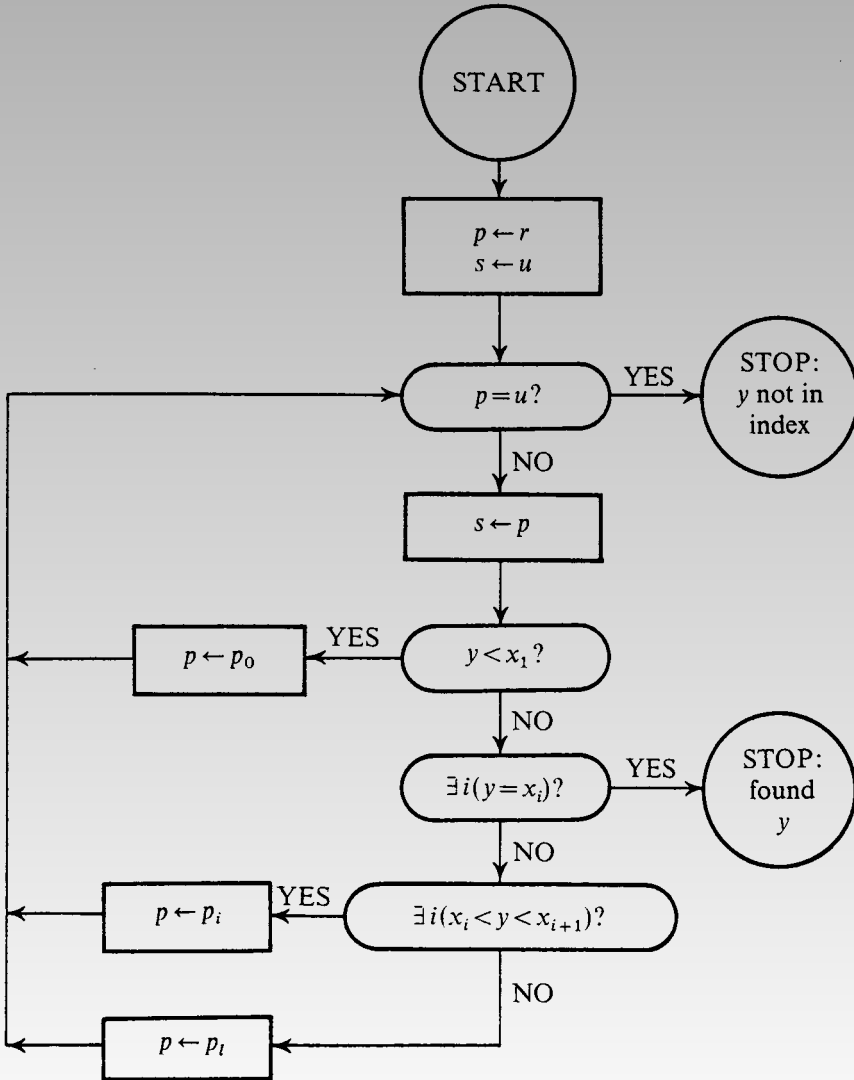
START

$p \leftarrow r$
$s \leftarrow u$

$p = u$?

YES

STOP: $y$ not in index

NO

$s \leftarrow p$

$y < x_1$?

YES

$p \leftarrow p_0$

NO

$\exists i (y = x_i)$?

YES

STOP: found $y$

NO

$\exists i (x_i < y < x_{i+1})$?

YES

$p \leftarrow p_i$

NO

$p \leftarrow p_l$